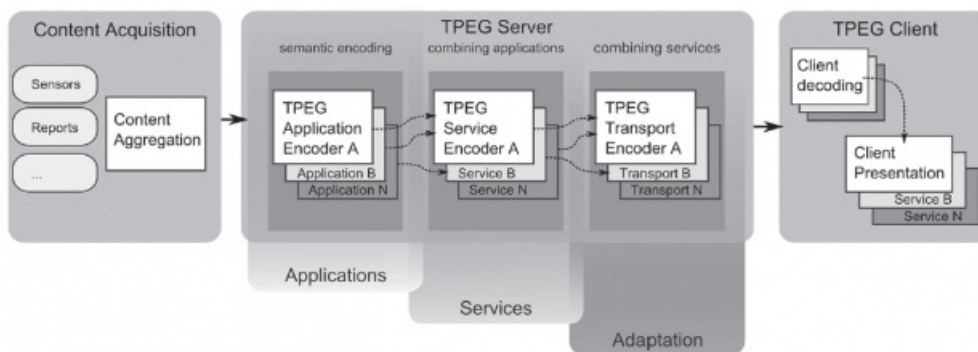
Content Acquisition

Sensors

Reports

...

Content Aggregation

TPEG Server

semantic encoding

combining applications

combining services

TPEG Application Encoder A

Application B

Application N

TPEG Service Encoder A

Service B

Service N

TPEG Transport Encoder A

Transport B

Transport N

TPEG Client

Client decoding

Client Presentation

Service B

Service N

Applications

Services

Adaptation